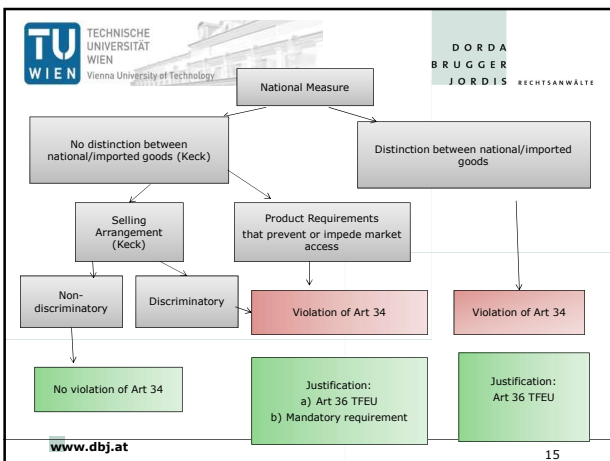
TU WIEN TECHNISCHE UNIVERSITÄT WIEN Vienna University of Technology

DORDA BRUGGER JORDIS RECHTSANWÄLTE

National Measure

No distinction between national/imported goods (Keck)

Distinction between national/imported goods

Selling Arrangement (Keck)

Product Requirements that prevent or impede market access

Non-discriminatory

Discriminatory

Violation of Art 34

Violation of Art 34

No violation of Art 34

Justification:
a) Art 36 TFEU
b) Mandatory requirement

Justification:
Art 36 TFEU

www.dbj.at

15